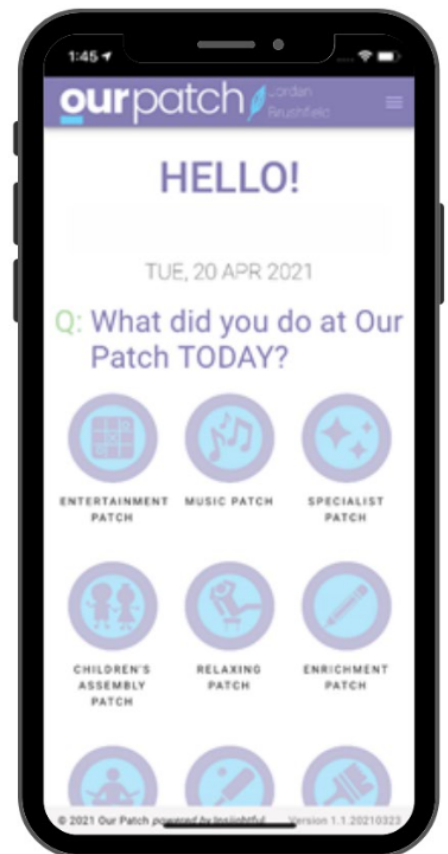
1:45

ourpatch Jordan Brushfield

HELLO!

TUE, 20 APR 2021

Q: What did you do at Our Patch TODAY?

ENTERTAINMENT PATCH

MUSIC PATCH

SPECIALIST PATCH

CHILDREN'S ASSEMBLY PATCH

RELAXING PATCH

ENRICHMENT PATCH

© 2021 Our Patch powered by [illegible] Version 1.1.20210323